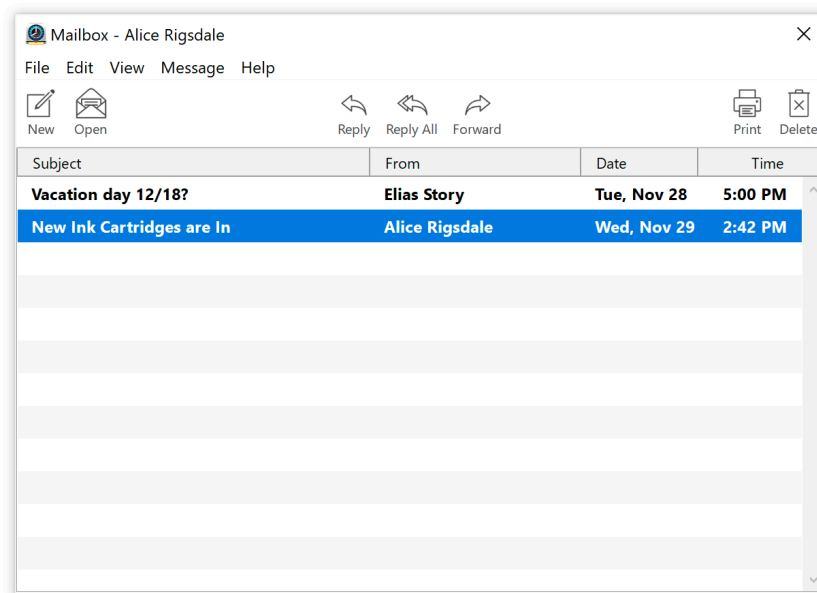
Mailbox - Alice Rigsdale

File Edit View Message Help

New Open Reply Reply All Forward Print Delete

| Subject | From | Date | Time |
|---|---|---|---|
| Vacation day 12/18? | Elias Story | Tue, Nov 28 | 5:00 PM |
| New Ink Cartridges are In | Alice Rigsdale | Wed, Nov 29 | 2:42 PM |